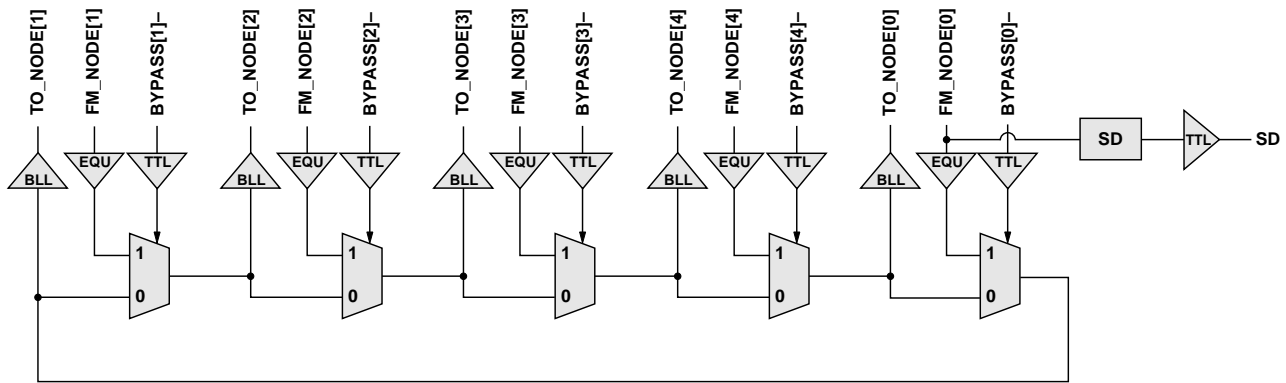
TO_NODE[1]
FM_NODE[1]
BYPASS[1]–
TO_NODE[2]
FM_NODE[2]
BYPASS[2]–
TO_NODE[3]
FM_NODE[3]
BYPASS[3]–
TO_NODE[4]
FM_NODE[4]
BYPASS[4]–
TO_NODE[0]
FM_NODE[0]
BYPASS[0]–
SD
TTL
SD
BLL
EQU
TTL
BLL
EQU
TTL
BLL
EQU
TTL
BLL
EQU
TTL
BLL
EQU
TTL
1
0
1
0
1
0
1
0
1
0